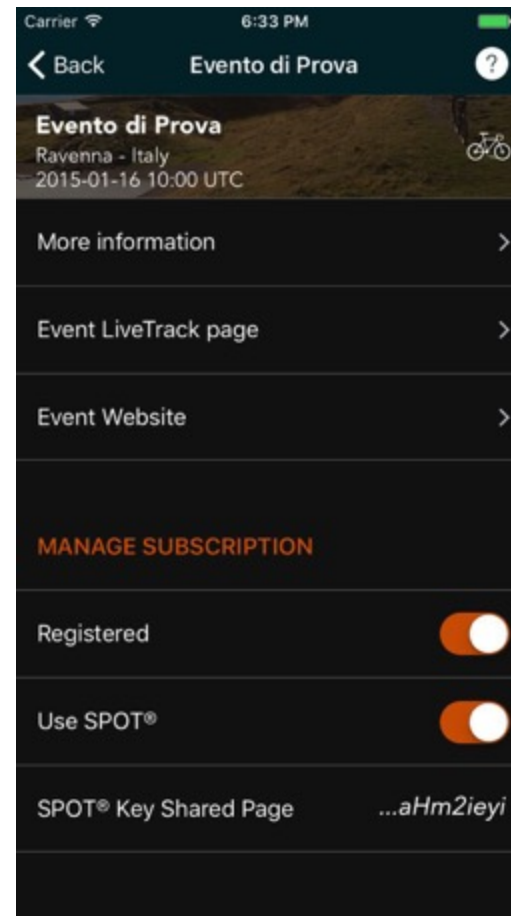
Carrier 6:33 PM

Back Evento di Prova ?

Evento di Prova
Ravenna - Italy
2015-01-16 10:00 UTC

More information

Event LiveTrack page

Event Website

MANAGE SUBSCRIPTION

Registered

Use SPOT®

SPOT® Key Shared Page ...aHm2ieyi